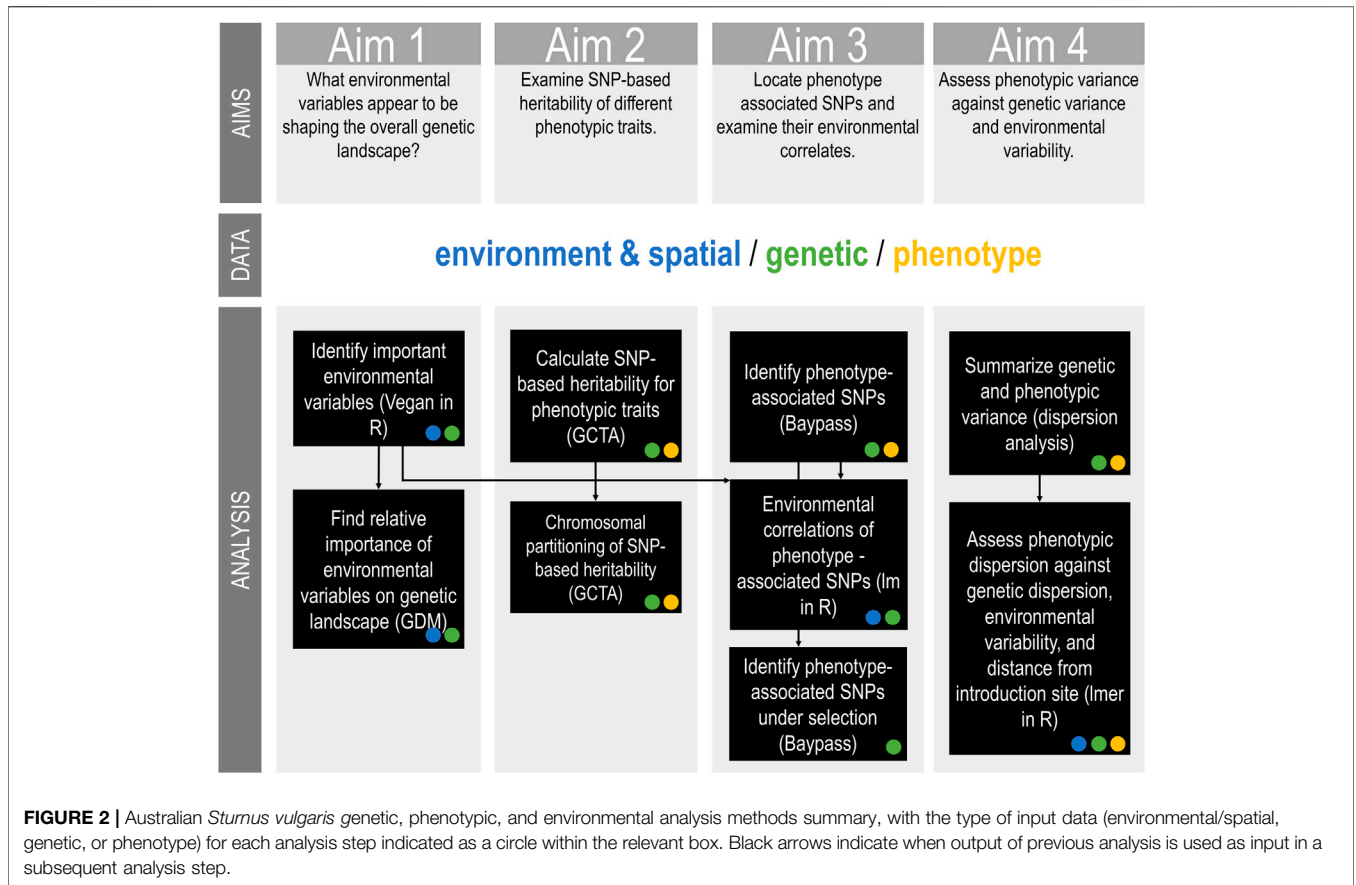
AIMS

Aim 1
What environmental variables appear to be shaping the overall genetic landscape?

Aim 2
Examine SNP-based heritability of different phenotypic traits.

Aim 3
Locate phenotype associated SNPs and examine their environmental correlates.

Aim 4
Assess phenotypic variance against genetic variance and environmental variability.

DATA

environment & spatial / genetic / phenotype

ANALYSIS

Identify important environmental variables (Vegan in R)

Find relative importance of environmental variables on genetic landscape (GDM)

Calculate SNP-based heritability for phenotypic traits (GCTA)

Chromosomal partitioning of SNP-based heritability (GCTA)

Identify phenotype-associated SNPs (Baypass)

Environmental correlations of phenotype - associated SNPs (lm in R)

Identify phenotype-associated SNPs under selection (Baypass)

Summarize genetic and phenotypic variance (dispersion analysis)

Assess phenotypic dispersion against genetic dispersion, environmental variability, and distance from introduction site (lmer in R)

FIGURE 2 | Australian Sturnus vulgaris genetic, phenotypic, and environmental analysis methods summary, with the type of input data (environmental/spatial, genetic, or phenotype) for each analysis step indicated as a circle within the relevant box. Black arrows indicate when output of previous analysis is used as input in a subsequent analysis step.